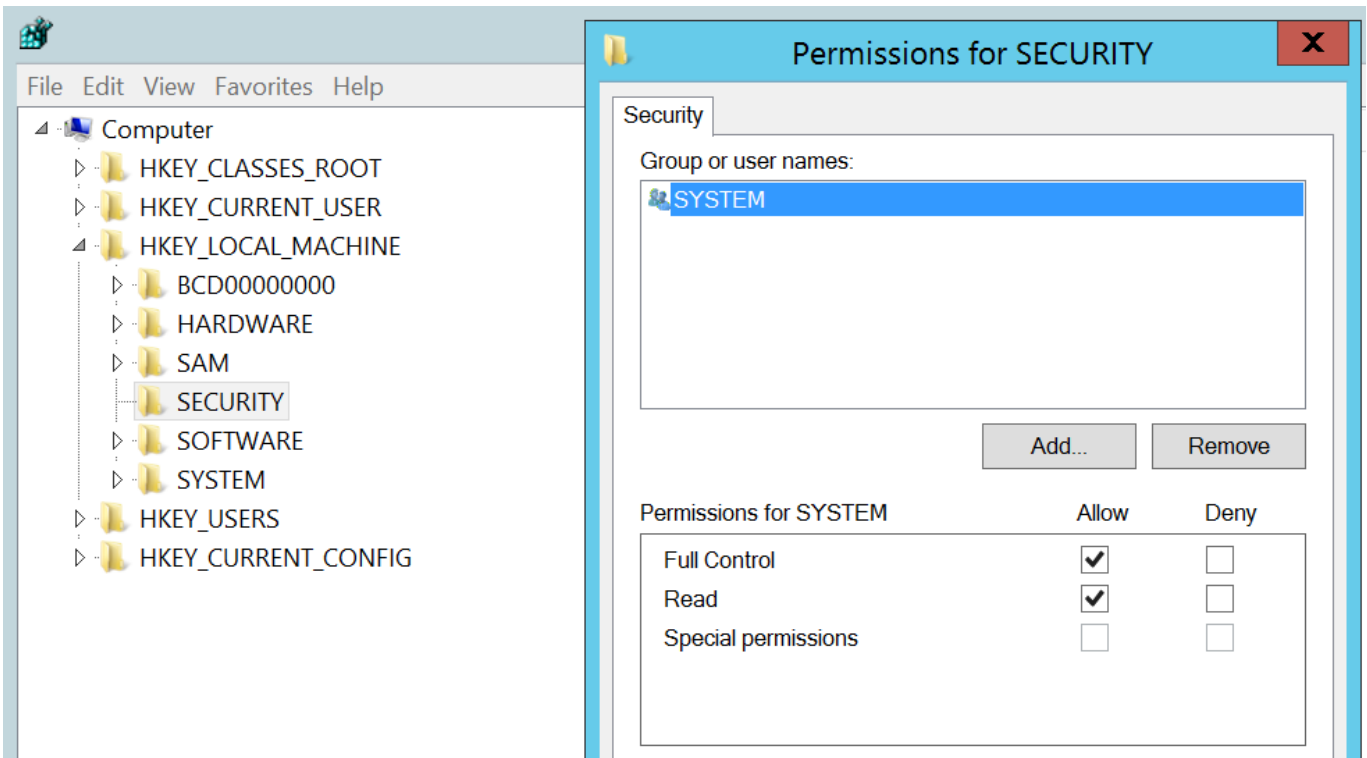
File Edit View Favorites Help
Computer
HKEY_CLASSES_ROOT
HKEY_CURRENT_USER
HKEY_LOCAL_MACHINE
BCD00000000
HARDWARE
SAM
SECURITY
SOFTWARE
SYSTEM
HKEY_USERS
HKEY_CURRENT_CONFIG

Permissions for SECURITY
X
Security
Group or user names:
SYSTEM
Add...
Remove
Permissions for SYSTEM
Allow
Deny

| | Allow | Deny |
|---|---|---|
| Full Control | ✔ | |
| Read | ✔ | |
| Special permissions | | |